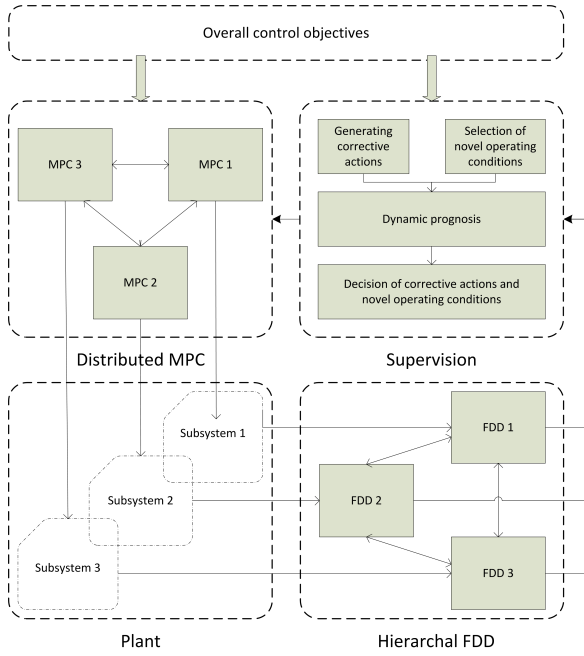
Overall control objectives

MPC 3

MPC 1

MPC 2

Distributed MPC

Generating corrective actions

Selection of novel operating conditions

Dynamic prognosis

Decision of corrective actions and novel operating conditions

Supervision

Subsystem 1

Subsystem 2

Subsystem 3

Plant

FDD 1

FDD 2

FDD 3

Hierarchal FDD